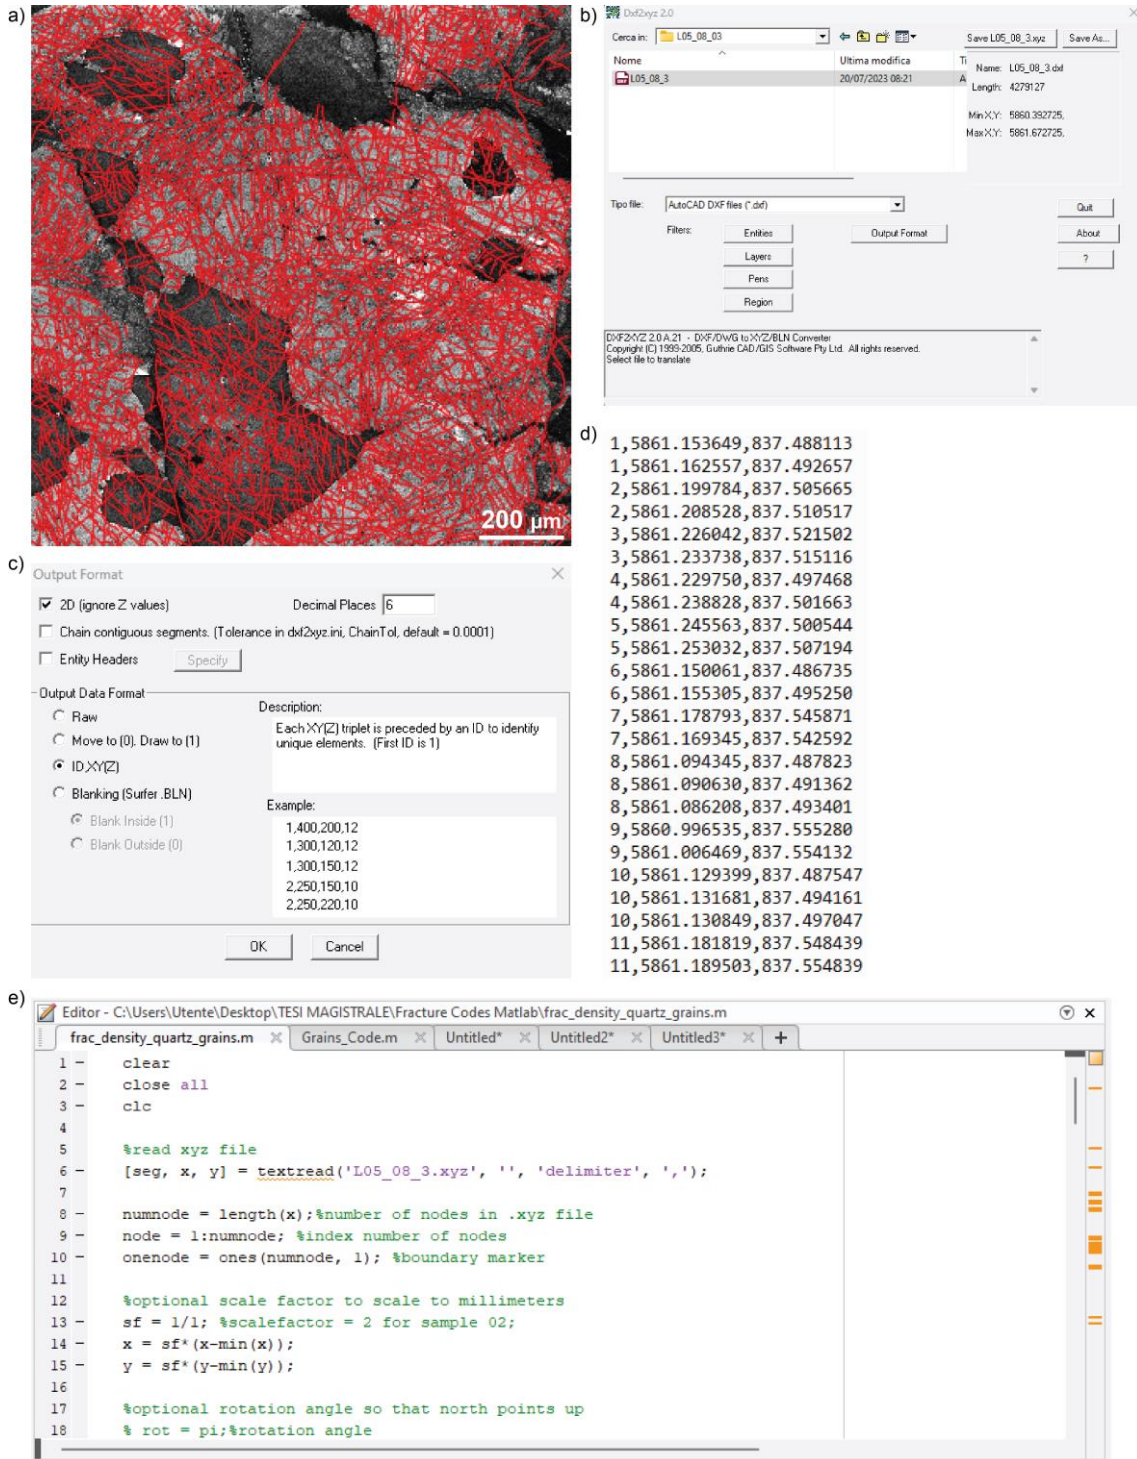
a)

200 μm

b) Dxf2xyz 2.0

Cerca in: L05_08_03

Nome

Ultima modifica

L05_08_3

20/07/2023 08:21

Save L05_08_3.xyz

Save As...

Name: L05_08_3.dxf

Length: 4279127

Min X,Y: 5860.392725,

Max X,Y: 5861.672725,

Tipo file: AutoCAD DXF files (*.dxf)

Filters:

Entities

Layers

Pens

Region

Output Format

Quit

About

?

DXF2XYZ 2.0 A.21 - DXF/DWG to XYZ/BLN Converter
Copyright (C) 1993-2005, Guthrie CAD/GIS Software Pty Ltd. All rights reserved.
Select file to translate

d)
1,5861.153649,837.488113
1,5861.162557,837.492657
2,5861.199784,837.505665
2,5861.208528,837.510517
3,5861.226042,837.521502
3,5861.233738,837.515116
4,5861.229750,837.497468
4,5861.238828,837.501663
5,5861.245563,837.500544
5,5861.253032,837.507194
6,5861.150061,837.486735
6,5861.155305,837.495250
7,5861.178793,837.545871
7,5861.169345,837.542592
8,5861.094345,837.487823
8,5861.090630,837.491362
8,5861.086208,837.493401
9,5860.996535,837.555280
9,5861.006469,837.554132
10,5861.129399,837.487547
10,5861.131681,837.494161
10,5861.130849,837.497047
11,5861.181819,837.548439
11,5861.189503,837.554839

c) Output Format

2D (ignore Z values)

Decimal Places 6

Chain contiguous segments. (Tolerance in dxf2xyz.ini, ChainTol, default = 0.0001)

Entity Headers Specify

Output Data Format

Raw

Move to (0). Draw to (1)

ID,XY(Z)

Blanking (Surfer .BLN)

Blank Inside (1)

Blank Outside (0)

Description:

Each XY(Z) triplet is preceded by an ID to identify unique elements. (First ID is 1)

Example:

1,400,200,12
1,300,120,12
1,300,150,12
2,250,150,10
2,250,220,10

OK

Cancel

e)
Editor - C:\Users\Utente\Desktop\TESI MAGISTRALE\Fracture Codes Matlab\frac_density_quartz_grains.m

frac_density_quartz_grains.m | Grains_Code.m | Untitled* | Untitled2* | Untitled3* | +

1 - clear
2 - close all
3 - clc
4
5 %read xyz file
6 - [seg, x, y] = textread('L05_08_3.xyz', '', 'delimiter', ',');
7
8 - numnode = length(x);%number of nodes in .xyz file
9 - node = 1:numnode; %index number of nodes
10 - onenode = ones(numnode, 1); %boundary marker
11
12 %optional scale factor to scale to millimeters
13 - sf = 1/1; %scalefactor = 2 for sample 02;
14 - x = sf*(x-min(x));
15 - y = sf*(y-min(y));
16
17 %optional rotation angle so that north points up
18 % rot = pi;%rotation angle